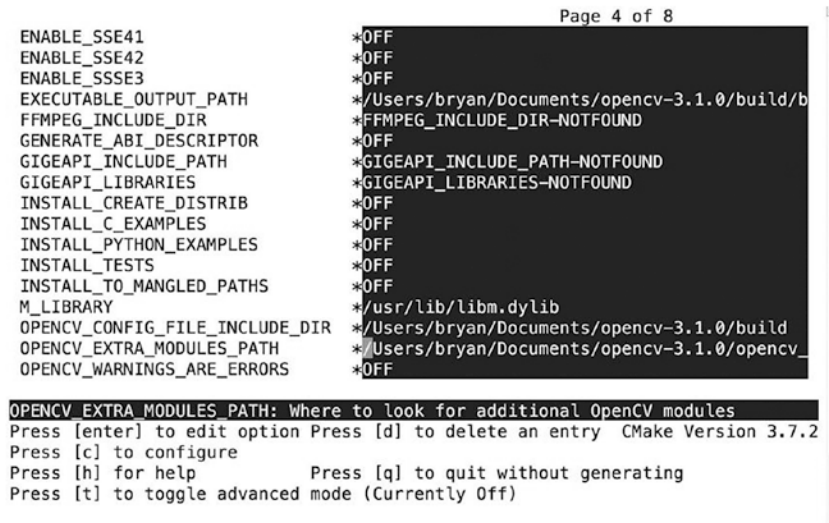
Page 4 of 8

| | |
|---|---|
| ENABLE_SSE41 | *OFF |
| ENABLE_SSE42 | *OFF |
| ENABLE_SSSE3 | *OFF |
| EXECUTABLE_OUTPUT_PATH | */Users/bryan/Documents/opencv-3.1.0/build/b |
| FFMPEG_INCLUDE_DIR | *FFMPEG_INCLUDE_DIR-NOTFOUND |
| GENERATE_ABI_DESCRIPTOR | *OFF |
| GIGEAPI_INCLUDE_PATH | *GIGEAPI_INCLUDE_PATH-NOTFOUND |
| GIGEAPI_LIBRARIES | *GIGEAPI_LIBRARIES-NOTFOUND |
| INSTALL_CREATE_DISTRIB | *OFF |
| INSTALL_C_EXAMPLES | *OFF |
| INSTALL_PYTHON_EXAMPLES | *OFF |
| INSTALL_TESTS | *OFF |
| INSTALL_TO_MANGLED_PATHS | *OFF |
| M_LIBRARY | */usr/lib/libm.dylib |
| OPENCV_CONFIG_FILE_INCLUDE_DIR | */Users/bryan/Documents/opencv-3.1.0/build |
| OPENCV_EXTRA_MODULES_PATH | */Users/bryan/Documents/opencv-3.1.0/opencv_ |
| OPENCV_WARNINGS_ARE_ERRORS | *OFF |

OPENCV_EXTRA_MODULES_PATH: Where to look for additional OpenCV modules
Press [enter] to edit option Press [d] to delete an entry CMake Version 3.7.2
Press [c] to configure
Press [h] for help Press [q] to quit without generating
Press [t] to toggle advanced mode (Currently Off)